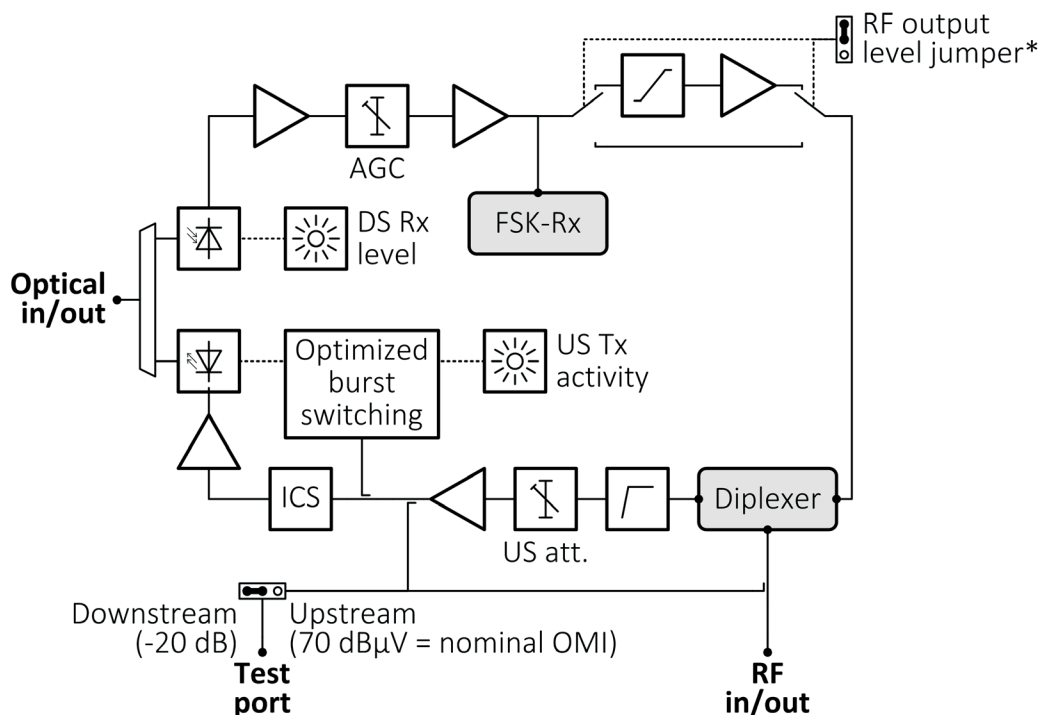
RF output level jumper*

AGC

FSK-Rx

DS Rx level

Optical in/out

Optimized burst switching

US Tx activity

ICS

US att.

Diplexer

Downstream (-20 dB)

Upstream (70 dBµV = nominal OMI)

Test port

RF in/out